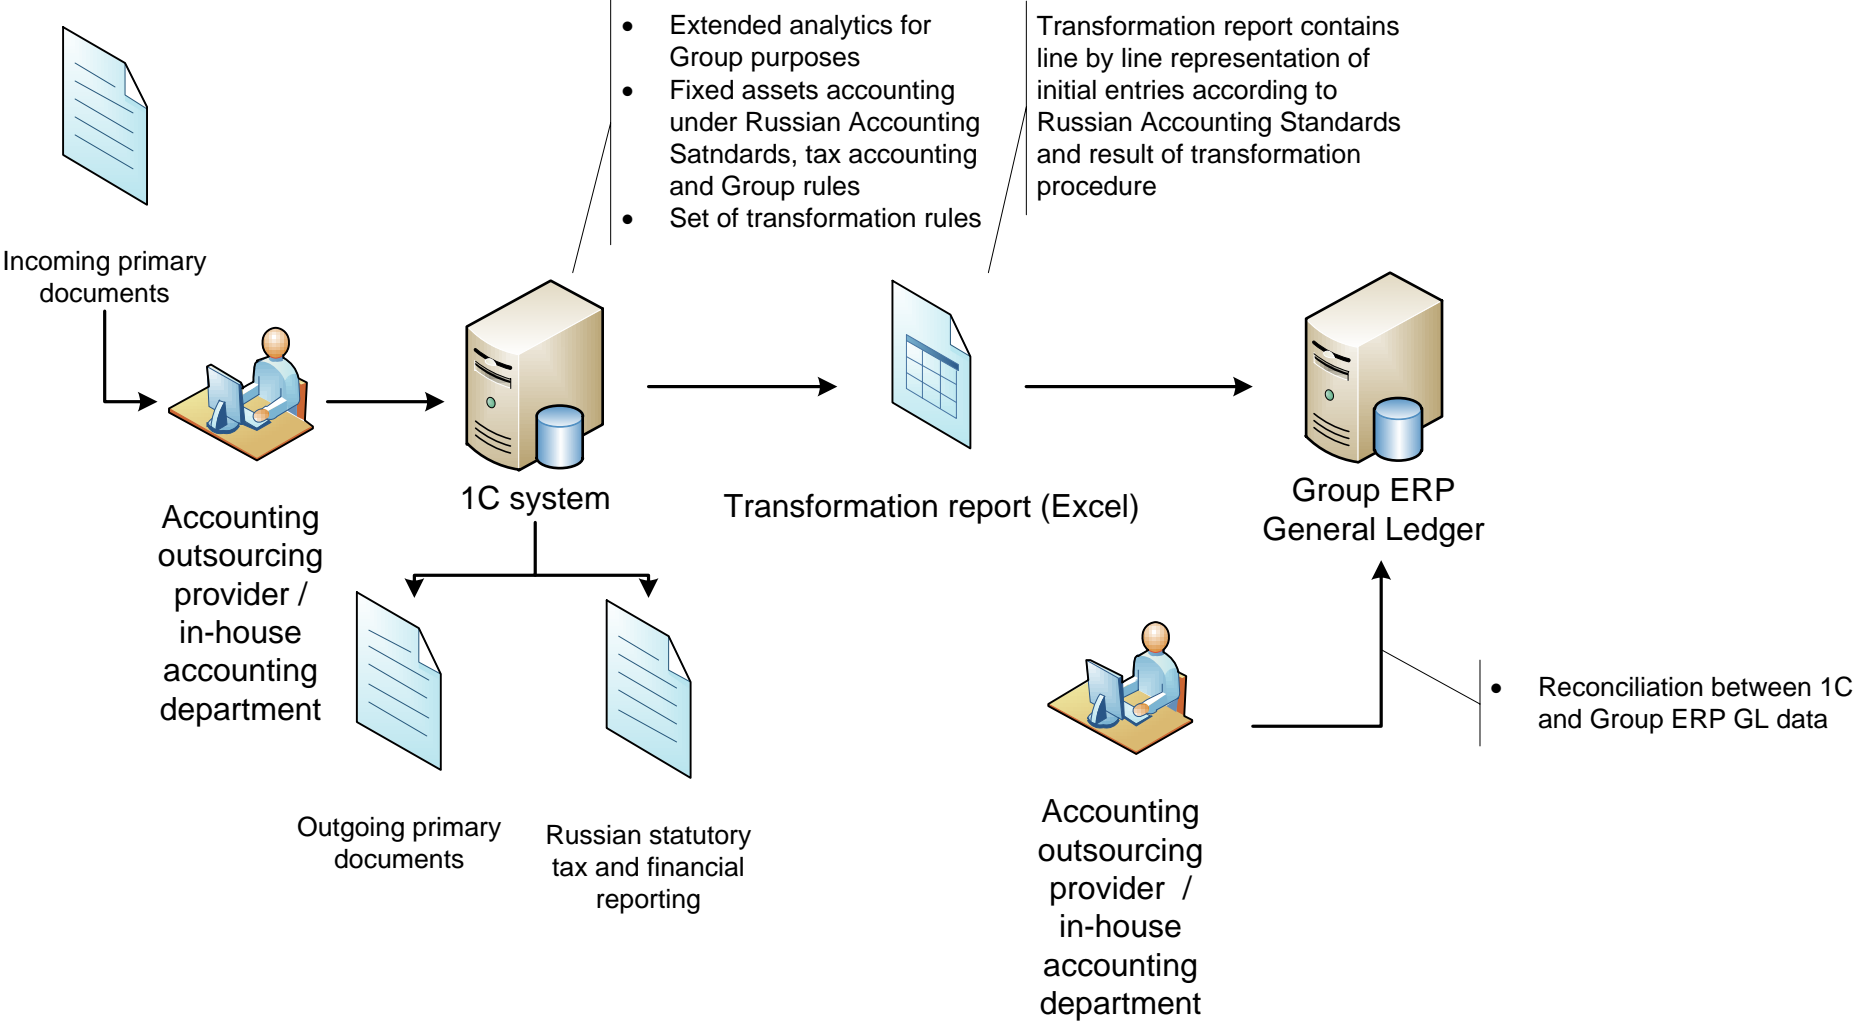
Incoming primary documents

Accounting outsourcing provider / in-house accounting department

- Extended analytics for Group purposes
- Fixed assets accounting under Russian Accounting Satndards, tax accounting and Group rules
- Set of transformation rules

1C system

Transformation report contains line by line representation of initial entries according to Russian Accounting Standards and result of transformation procedure

Transformation report (Excel)

Group ERP General Ledger

Outgoing primary documents

Russian statutory tax and financial reporting

Accounting outsourcing provider / in-house accounting department

- Reconciliation between 1C and Group ERP GL data